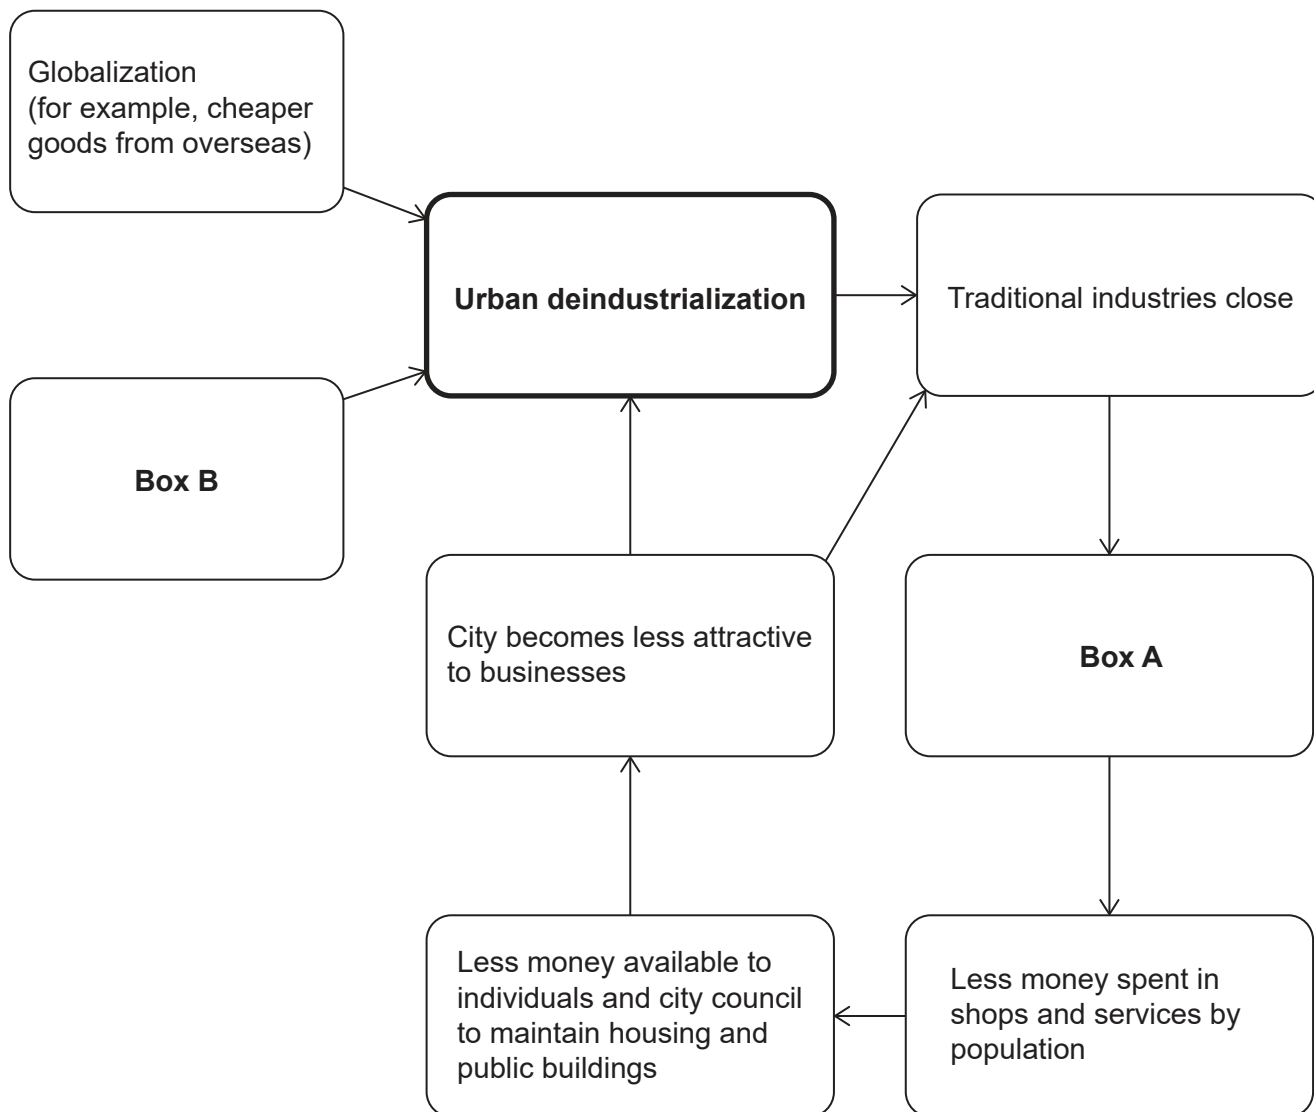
Globalization (for example, cheaper goods from overseas)

Urban deindustrialization

Traditional industries close

Box B

City becomes less attractive to businesses

Box A

Less money available to individuals and city council to maintain housing and public buildings

Less money spent in shops and services by population